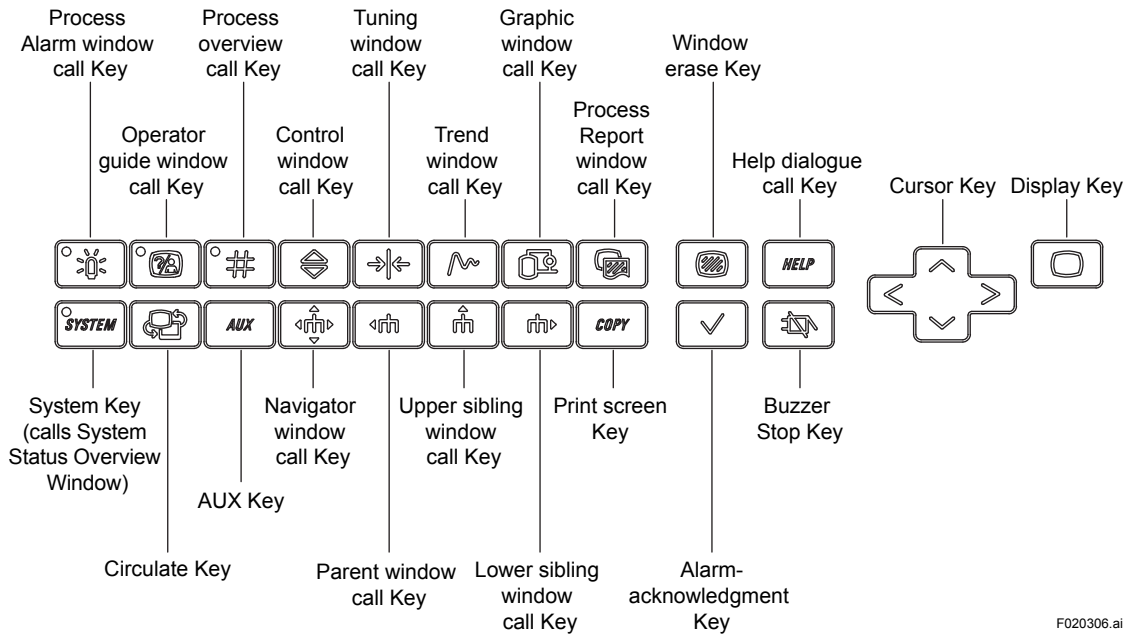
Process Alarm window call Key

Operator guide window call Key

Process overview call Key

Control window call Key

Tuning window call Key

Trend window call Key

Graphic window call Key

Process Report window call Key

Window erase Key

Help dialogue call Key

Cursor Key

Display Key

HELP

SYSTEM

AUX

COPY

System Key (calls System Status Overview Window)

AUX Key

Navigator window call Key

Upper sibling window call Key

Print screen Key

Buzzer Stop Key

Circulate Key

Parent window call Key

Lower sibling window call Key

Alarm-acknowledgment Key

F020306.ai